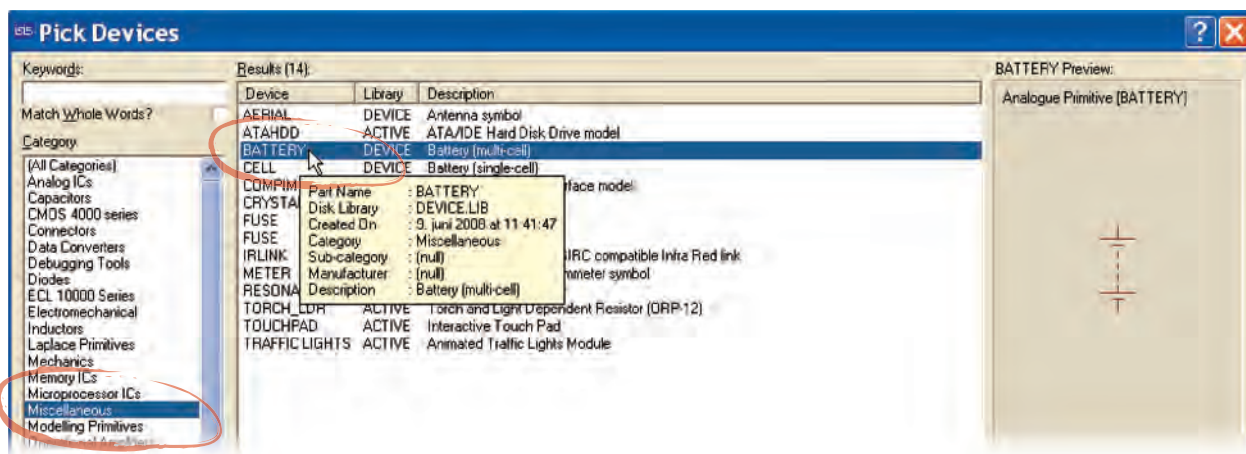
Pick Devices

Keywords:

Match Whole Words?

Category:

(All Categories)
Analog ICs
Capacitors
CMOS 4000 series
Connectors
Data Converters
Debugging Tools
Diodes
ECL 10000 Series
Electromechanical
Inductors
Laplace Primitives
Mechanics
Memory ICs
Microprocessor ICs
Miscellaneous
Modelling Primitives
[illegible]

Results (14):

| Device | Library | Description |
|---|---|---|
| AERIAL | DEVICE | Antenna symbol |
| ATAHDD | ACTIVE | ATA/IDE Hard Disk Drive model |
| BATTERY | DEVICE | Battery (multi-cell) |
| CELL | DEVICE | Battery (single-cell) |
| COMPIM | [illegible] | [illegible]rface model |
| CRYSTA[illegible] | | |
| FUSE | | |
| FUSE | | |
| IRLINK | | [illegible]SIRC compatible Infra Red link |
| METER | | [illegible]mmeter symbol |
| RESONA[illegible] | | |
| TORCH_LDR | ACTIVE | Torch and Light Dependent Resistor (ORP-12) |
| TOUCHPAD | ACTIVE | Interactive Touch Pad |
| TRAFFIC LIGHTS | ACTIVE | Animated Traffic Lights Module |

Part Name : BATTERY
Disk Library : DEVICE.LIB
Created On : 9. juni 2008 at 11:41:47
Category : Miscellaneous
Sub-category : (null)
Manufacturer : (null)
Description : Battery (multi-cell)

BATTERY Preview:

Analogue Primitive [BATTERY]